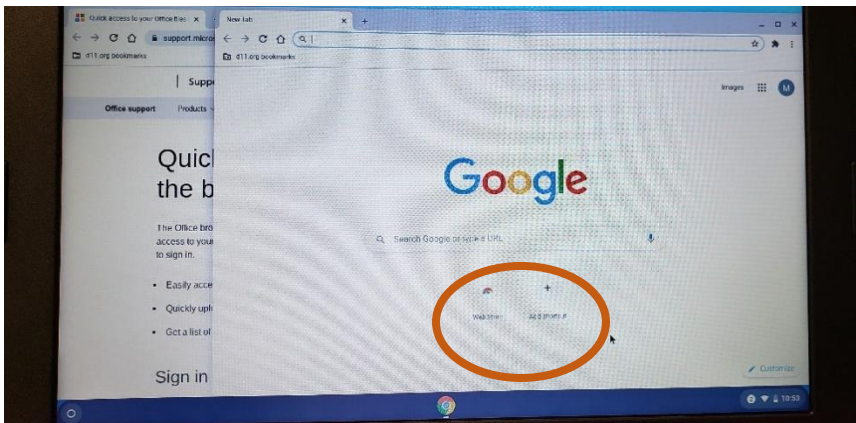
Quick access to your Office files

support.micro

d11.org bookmarks

Supp

Office support

Products

Quick

the b

The Office bro

access to you

to sign in.

Easily acce

Quickly upl

Get a list of

Sign in

New tab

d11.org bookmarks

Images

M

Google

Search Google or type a URL

Web Store

Add shortcut

Customize

10:53